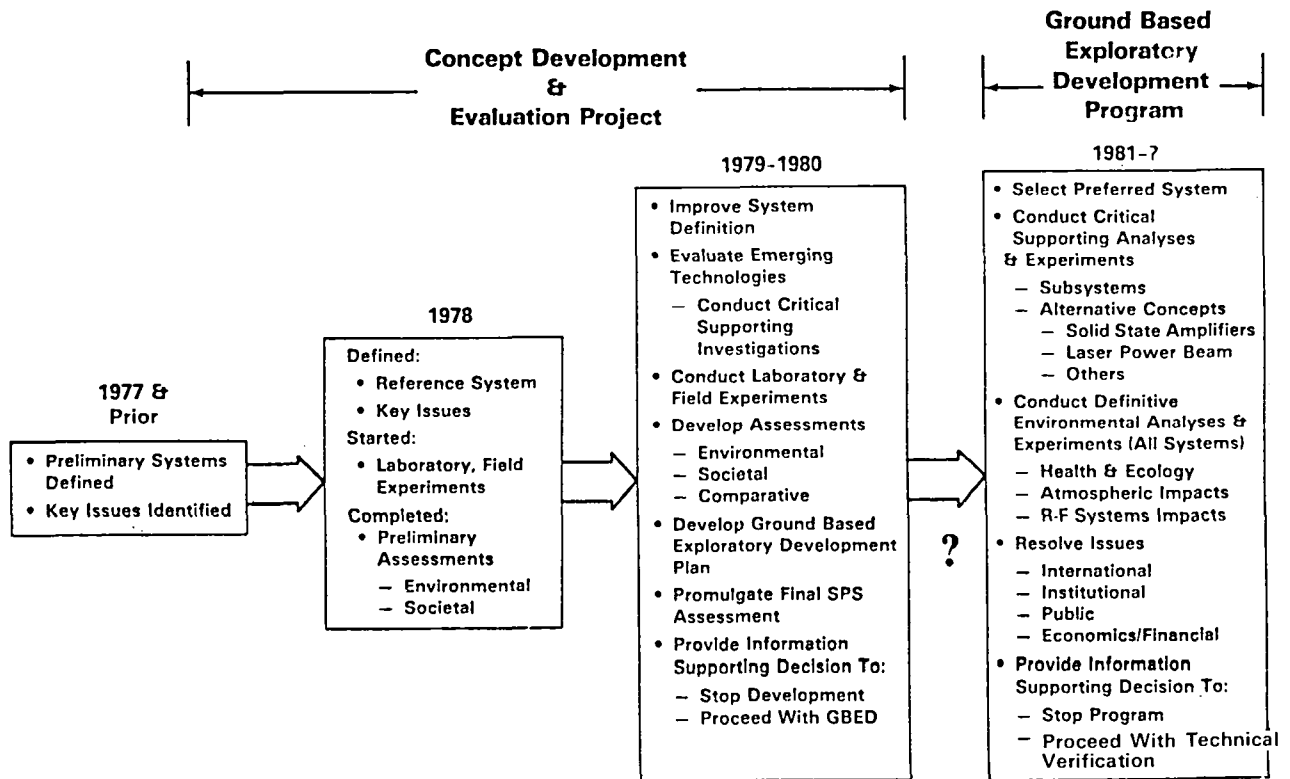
Concept Development
&
Evaluation Project

Ground Based
Exploratory
Development
Program

1977 &
Prior

• Preliminary Systems Defined
• Key Issues Identified

1978

Defined:
• Reference System
• Key Issues
Started:
• Laboratory, Field Experiments
Completed:
• Preliminary Assessments
– Environmental
– Societal

1979-1980

• Improve System Definition
• Evaluate Emerging Technologies
– Conduct Critical Supporting Investigations
• Conduct Laboratory & Field Experiments
• Develop Assessments
– Environmental
– Societal
– Comparative
• Develop Ground Based Exploratory Development Plan
• Promulgate Final SPS Assessment
• Provide Information Supporting Decision To:
– Stop Development
– Proceed With GBED

?

1981-?

• Select Preferred System
• Conduct Critical Supporting Analyses & Experiments
– Subsystems
– Alternative Concepts
– Solid State Amplifiers
– Laser Power Beam
– Others
• Conduct Definitive Environmental Analyses & Experiments (All Systems)
– Health & Ecology
– Atmospheric Impacts
– R-F Systems Impacts
• Resolve Issues
– International
– Institutional
– Public
– Economics/Financial
• Provide Information Supporting Decision To:
– Stop Program
– Proceed With Technical Verification